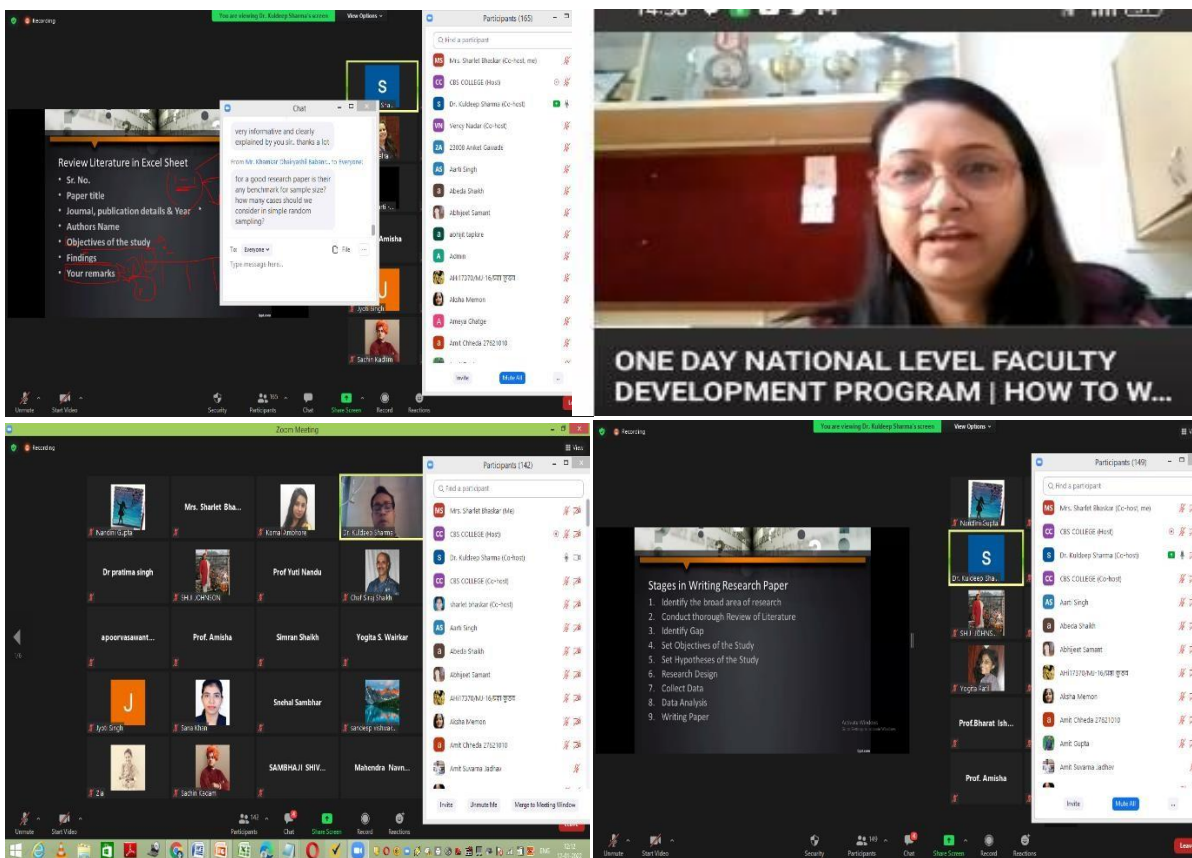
Recording

You are viewing Dr. Kuldeep Sharma's screen

View Options

Participants (165)

Find a participant

Mrs. Sharlet Bhaskar (Co-host, me)
CBS COLLEGE (Host)
Dr. Kuldeep Sharma (Co-host)
Vency Nadar (Co-host)
23808 Aniket Gaikwad
Aarti Singh
Abeda Shaikh
Abhijeet Samant
abhijit taplure
Admin
AHI17370/MJ-16/
Alisha Memon
Ameya Chatge
Amit Chheda 27621010

Invite
Mute All

Chat

very informative and clearly explained by you sir.. thanks a lot

From Mr. Khamkar Shaivashil Balasah... to Everyone:

for a good research paper is their any benchmark for sample size? how many cases should we consider in simple random sampling?

To: Everyone
File
Type message here...

Review Literature in Excel Sheet
• Sr. No.
• Paper title
• Journal, publication details & Year
• Authors Name
• Objectives of the study
• Findings
• Your remarks

Amisha
Jyoti Singh
Sachin Kadam

Unmute
Start Video
Security
Participants
Chat
Share Screen
Record
Reactions

ONE DAY NATIONAL LEVEL FACULTY DEVELOPMENT PROGRAM | HOW TO W...

Zoom Meeting

Recording

Participants (142)

Find a participant

Mrs. Sharlet Bhaskar (Me)
CBS COLLEGE (Host)
Dr. Kuldeep Sharma (Co-host)
CBS COLLEGE (Co-host)
sharlet bhaskar (Co-host)
Aarti Singh
Abeda Shaikh
Abhijeet Samant
AHI17370/MJ-16/
Alisha Memon
Amit Chheda 27621010
Amit Suvarna Jadhav

Invite
Unmute Me
Merge to Meeting Window

Nandini Gupta
Mrs. Sharlet Bha...
Komal Ambhore
Dr. Kuldeep Sharma
Dr pratima singh
SHIJI JOHNSON
Prof Yuti Nandu
Chief Siraj Shaikh
apoorvasawant...
Prof. Amisha
Simran Shaikh
Yogita S. Wairkar
Jyoti Singh
Sana Khan
Snehal Sambhar
Sandeep vishwakar...
Zia
Sachin Kadam
SAMBHAJI SHIV...
Mahendra Navn...

Unmute
Start Video
Participants
Chat
Share Screen
Record
Reactions
Leave

Recording

You are viewing Dr. Kuldeep Sharma's screen

View Options

Participants (149)

Find a participant

Mrs. Sharlet Bhaskar (Co-host, me)
CBS COLLEGE (Host)
Dr. Kuldeep Sharma (Co-host)
CBS COLLEGE (Co-host)
Aarti Singh
Abeda Shaikh
Abhijeet Samant
AHI17370/MJ-16/
Alisha Memon
Amit Chheda 27621010
Amit Gupta
Amit Suvarna Jadhav

Invite
Mute All

Stages in Writing Research Paper
1. Identify the broad area of research
2. Conduct thorough Review of Literature
3. Identify Gap
4. Set Objectives of the Study
5. Set Hypotheses of the Study
6. Research Design
7. Collect Data
8. Data Analysis
9. Writing Paper

Activate Windows
Go to Settings to activate Windows.

Nandini Gupta
Dr. Kuldeep Sha...
SHIJI JOHNS...
Yogita Fail
Prof.Bharat Ish...
Prof. Amisha

Unmute
Start Video
Security
Participants
Chat
Share Screen
Record
Reactions
Leave